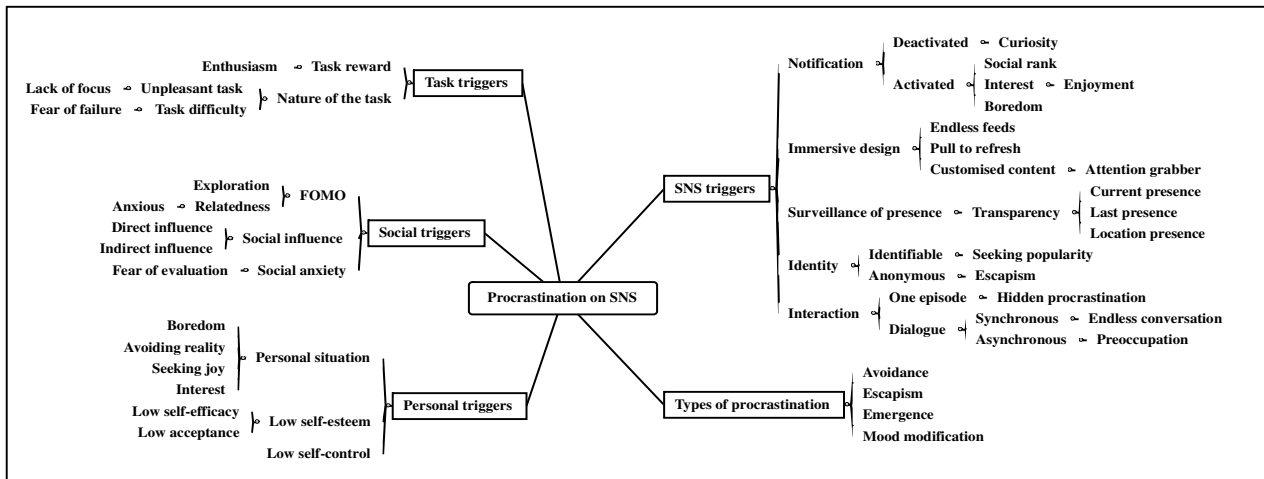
Procrastination on SNS

Task triggers
Task reward
Enthusiasm
Nature of the task
Unpleasant task
Lack of focus
Task difficulty
Fear of failure

Social triggers
FOMO
Exploration
Relatedness
Anxious
Social influence
Direct influence
Indirect influence
Social anxiety
Fear of evaluation

Personal triggers
Personal situation
Boredom
Avoiding reality
Seeking joy
Interest
Low self-esteem
Low self-efficacy
Low acceptance
Low self-control

SNS triggers
Notification
Deactivated
Curiosity
Activated
Social rank
Interest
Enjoyment
Boredom
Immersive design
Endless feeds
Pull to refresh
Customised content
Attention grabber
Surveillance of presence
Transparency
Current presence
Last presence
Location presence
Identity
Identifiable
Seeking popularity
Anonymous
Escapism
Interaction
One episode
Hidden procrastination
Dialogue
Synchronous
Endless conversation
Asynchronous
Preoccupation

Types of procrastination
Avoidance
Escapism
Emergence
Mood modification